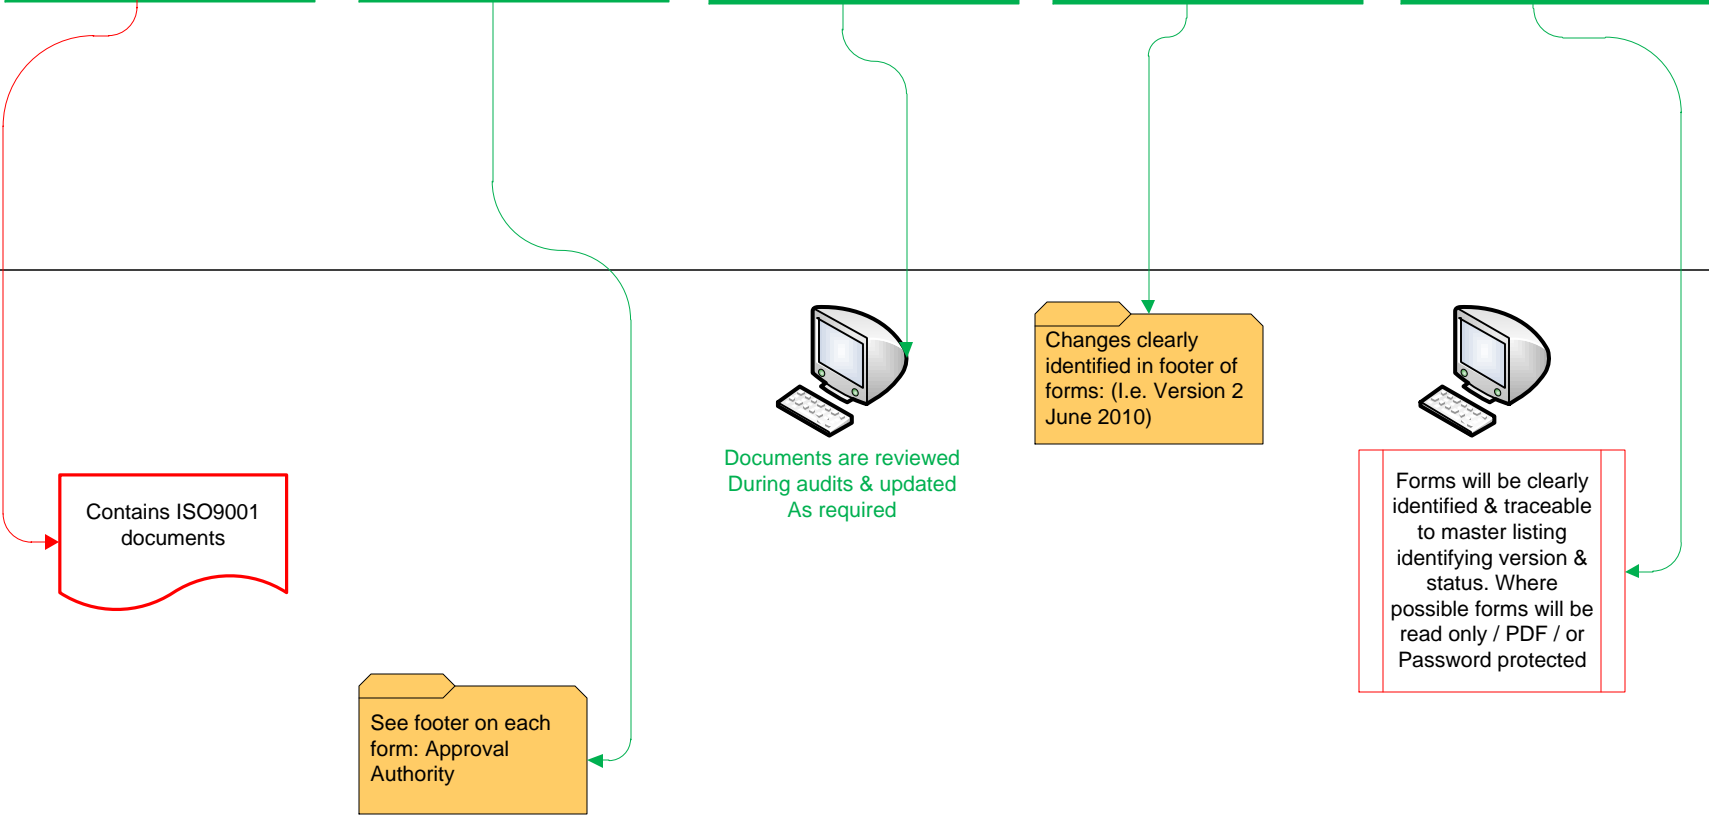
Changes clearly identified in footer of forms: (I.e. Version 2 June 2010)

Documents are reviewed During audits & updated As required

Forms will be clearly identified & traceable to master listing identifying version & status. Where possible forms will be read only / PDF / or Password protected

Contains ISO9001 documents

See footer on each form: Approval Authority